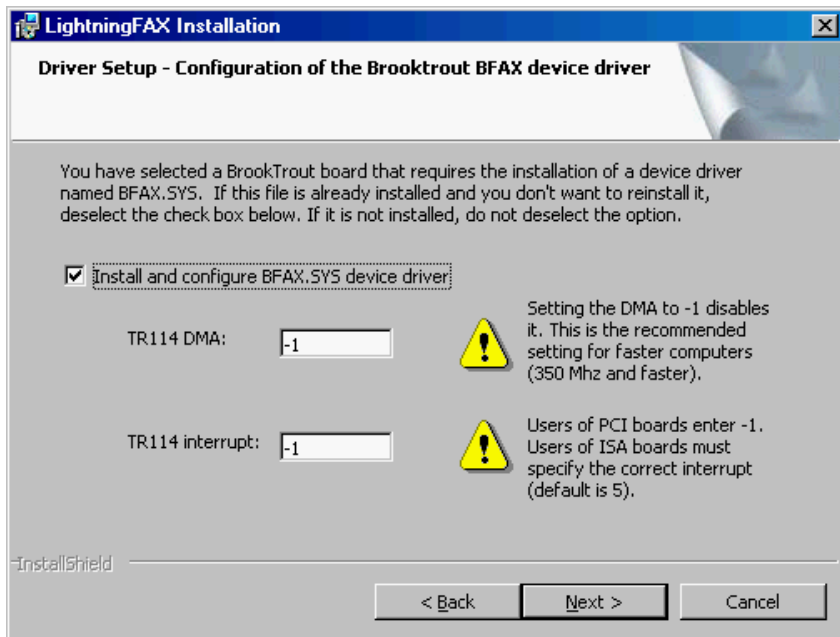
LightningFAX Installation

Driver Setup - Configuration of the Brooktrout BFAX device driver

You have selected a BrookTrout board that requires the installation of a device driver named BFAX.SYS. If this file is already installed and you don't want to reinstall it, deselect the check box below. If it is not installed, do not deselect the option.

☑ Install and configure BFAX.SYS device driver

TR114 DMA: -1

Setting the DMA to -1 disables it. This is the recommended setting for faster computers (350 Mhz and faster).

TR114 interrupt: -1

Users of PCI boards enter -1. Users of ISA boards must specify the correct interrupt (default is 5).

InstallShield

< Back

Next >

Cancel